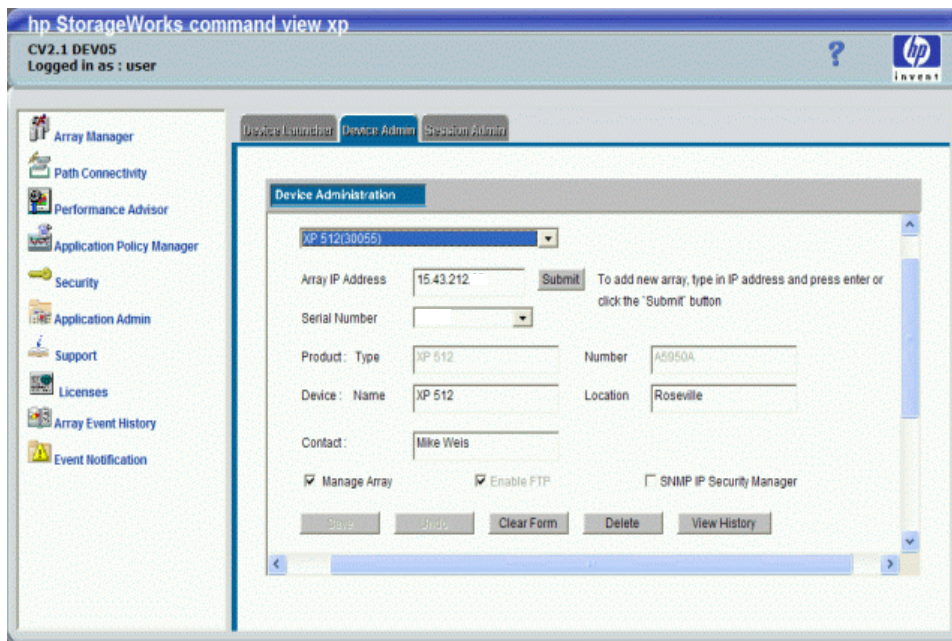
hp StorageWorks command view xp

CV2.1 DEV05
Logged in as : user

?

hp
invent

Array Manager
Path Connectivity
Performance Advisor
Application Policy Manager
Security
Application Admin
Support
Licenses
Array Event History
Event Notification

Device Launcher | Device Admin | Session Admin

Device Administration

XP 512(30055)

Array IP Address 15.43.212. Submit To add new array, type in IP address and press enter or click the `Submit` button

Serial Number

Product : Type XP 512 Number A5950A

Device : Name XP 512 Location Roseville

Contact : Mike Weis

Manage Array Enable FTP SNMP IP Security Manager

Save Undo Clear Form Delete View History